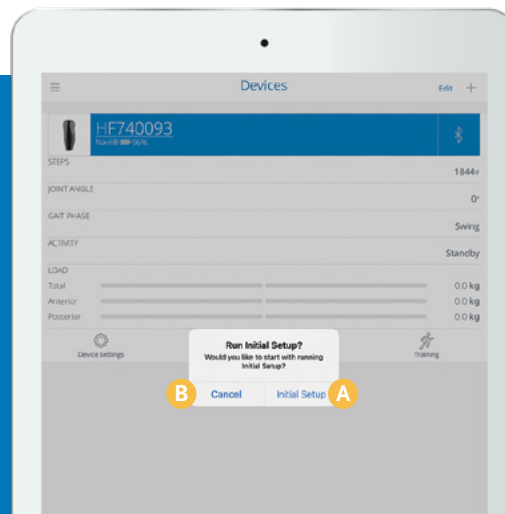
Devices

Edit +

HF740093

Navii® 56%

STEPS

1844

JOINT ANGLE

0°

GAIT PHASE

Swing

ACTIVITY

Standby

LOAD

Total 0.0 kg

Anterior 0.0 kg

Posterior 0.0 kg

Device settings

Training

Run Initial Setup?

Would you like to start with running Initial Setup?

B Cancel

Initial Setup A